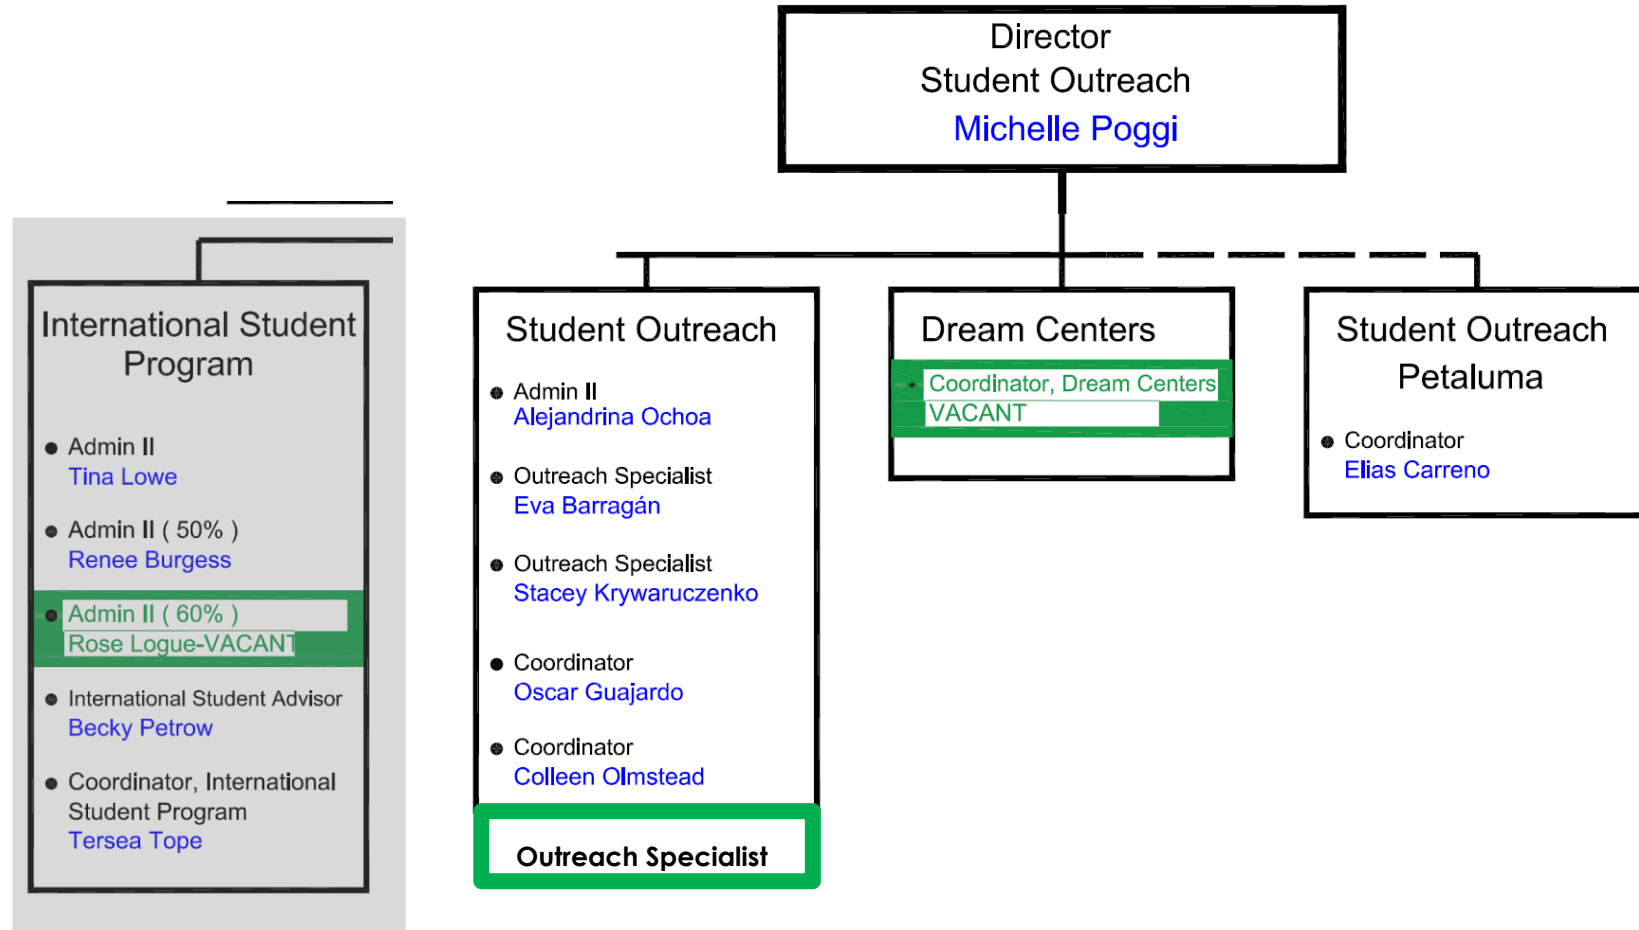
Director
Student Outreach
Michelle Poggi

International Student Program

Admin II
Tina Lowe

Admin II ( 50% )
Renee Burgess

Admin II ( 60% )
Rose Logue-VACANT

International Student Advisor
Becky Petrow

Coordinator, International Student Program
Tersea Tope

Student Outreach

Admin II
Alejandrina Ochoa

Outreach Specialist
Eva Barragán

Outreach Specialist
Stacey Krywaruczenko

Coordinator
Oscar Guajardo

Coordinator
Colleen Olmstead

Outreach Specialist

Dream Centers

Coordinator, Dream Centers
VACANT

Student Outreach
Petaluma

Coordinator
Elias Carreno